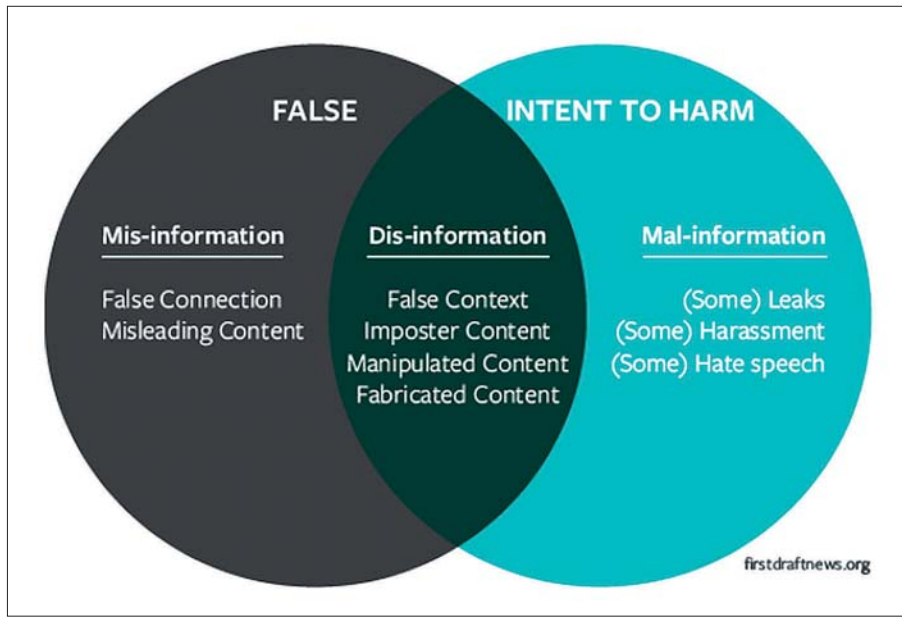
FALSE

INTENT TO HARM

Mis-information

False Connection
Misleading Content

Dis-information

False Context
Imposter Content
Manipulated Content
Fabricated Content

Mal-information

(Some) Leaks
(Some) Harassment
(Some) Hate speech

firstdraftnews.org